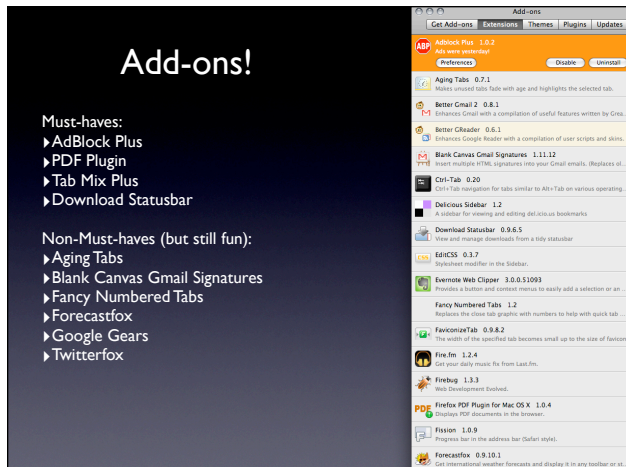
Add-ons!

Must-haves:
‣AdBlock Plus
‣PDF Plugin
‣Tab Mix Plus
‣Download Statusbar

Non-Must-haves (but still fun):
‣Aging Tabs
‣Blank Canvas Gmail Signatures
‣Fancy Numbered Tabs
‣Forecastfox
‣Google Gears
‣Twitterfox

Add-ons
Get Add-ons | Extensions | Themes | Plugins | Updates

ABP Adblock Plus 1.0.2
Ads were yesterday!
Preferences | Disable | Uninstall

Aging Tabs 0.7.1
Makes unused tabs fade with age and highlights the selected tab.

Better Gmail 2 0.8.1
Enhances Gmail with a compilation of useful features written by Grea...

Better GReader 0.6.1
Enhances Google Reader with a compilation of user scripts and skins.

Blank Canvas Gmail Signatures 1.11.12
Insert multiple HTML signatures into your Gmail emails. (Replaces ol...

Ctrl-Tab 0.20
Ctrl+Tab navigation for tabs similar to Alt+Tab on various operating...

Delicious Sidebar 1.2
A sidebar for viewing and editing del.icio.us bookmarks

Download Statusbar 0.9.6.5
View and manage downloads from a tidy statusbar

EditCSS 0.3.7
Stylesheet modifier in the Sidebar.

Evernote Web Clipper 3.0.0.51093
Provides a button and context menus to easily add a selection or an...

Fancy Numbered Tabs 1.2
Replaces the close tab graphic with numbers to help with quick tab ...

FaviconizeTab 0.9.8.2
The width of the specified tab becomes small up to the size of favicon

Fire.fm 1.2.4
Get your daily music fix from Last.fm.

Firebug 1.3.3
Web Development Evolved.

Firefox PDF Plugin for Mac OS X 1.0.4
Displays PDF documents in the browser.

Fission 1.0.9
Progress bar in the address bar (Safari style).

Forecastfox 0.9.10.1
Get international weather forecasts and display it in any toolbar or st...